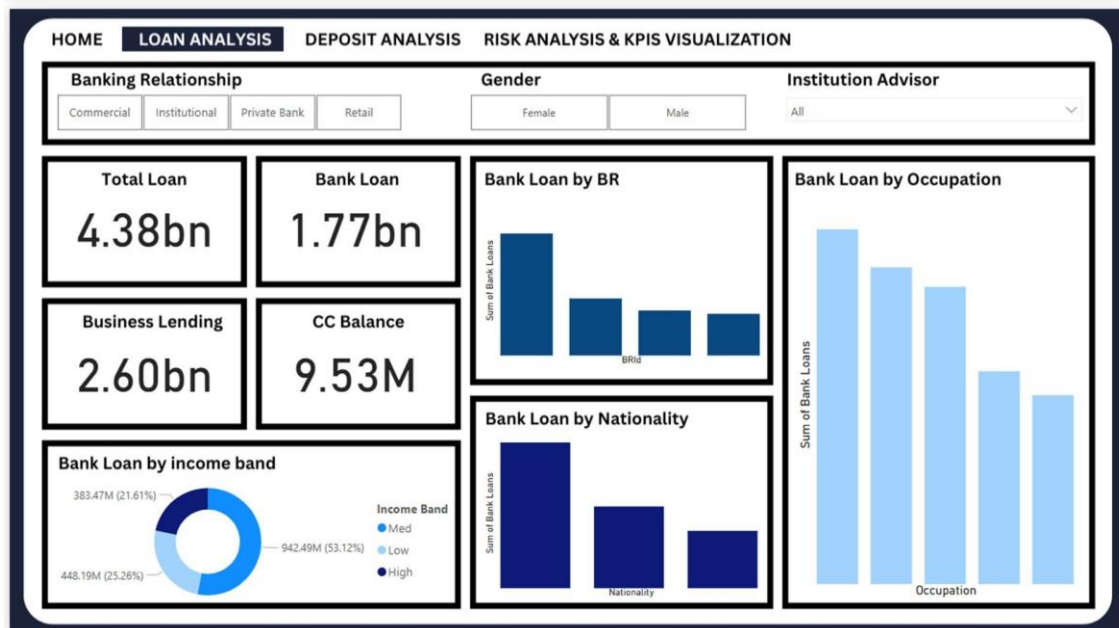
HOME LOAN ANALYSIS DEPOSIT ANALYSIS RISK ANALYSIS & KPIS VISUALIZATION

Banking Relationship

Commercial Institutional Private Bank Retail

Gender

Female Male

Institution Advisor

All

Total Loan
4.38bn

Bank Loan
1.77bn

Business Lending
2.60bn

CC Balance
9.53M

Bank Loan by BR

Sum of Bank Loans

BRId

Bank Loan by Nationality

Sum of Bank Loans

Nationality

Bank Loan by Occupation

Sum of Bank Loans

Occupation

Bank Loan by income band

383.47M (21.61%)

942.49M (53.12%)

448.19M (25.26%)

Income Band
Med
Low
High